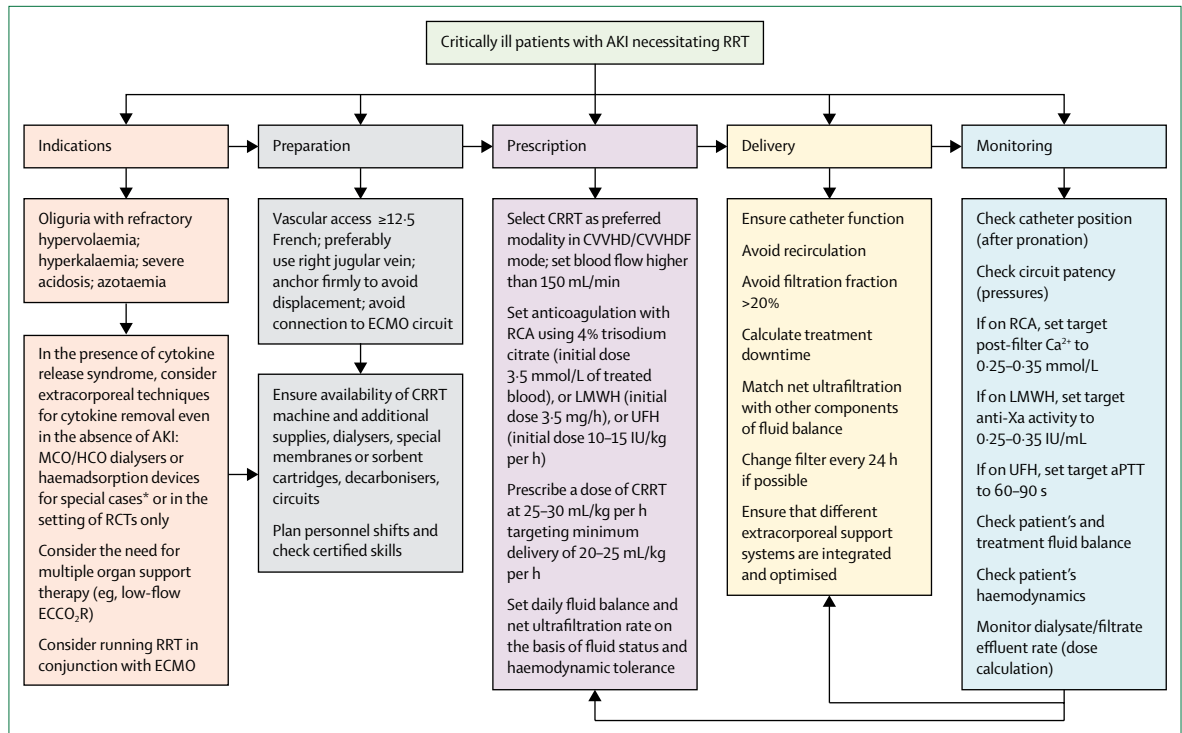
Critically ill patients with AKI necessitating RRT

Indications

Oliguria with refractory hypervolaemia; hyperkalaemia; severe acidosis; azotaemia

In the presence of cytokine release syndrome, consider extracorporeal techniques for cytokine removal even in the absence of AKI: MCO/HCO dialysers or haemadsorption devices for special cases* or in the setting of RCTs only

Consider the need for multiple organ support therapy (eg, low-flow $ECCO_2R$)

Consider running RRT in conjunction with ECMO

Preparation

Vascular access ≥12·5 French; preferably use right jugular vein; anchor firmly to avoid displacement; avoid connection to ECMO circuit

Ensure availability of CRRT machine and additional supplies, dialysers, special membranes or sorbent cartridges, decarbonisers, circuits

Plan personnel shifts and check certified skills

Prescription

Select CRRT as preferred modality in CVVHD/CVVHDF mode; set blood flow higher than 150 mL/min

Set anticoagulation with RCA using 4% trisodium citrate (initial dose 3·5 mmol/L of treated blood), or LMWH (initial dose 3·5 mg/h), or UFH (initial dose 10–15 IU/kg per h)

Prescribe a dose of CRRT at 25–30 mL/kg per h targeting minimum delivery of 20–25 mL/kg per h

Set daily fluid balance and net ultrafiltration rate on the basis of fluid status and haemodynamic tolerance

Delivery

Ensure catheter function

Avoid recirculation

Avoid filtration fraction >20%

Calculate treatment downtime

Match net ultrafiltration with other components of fluid balance

Change filter every 24 h if possible

Ensure that different extracorporeal support systems are integrated and optimised

Monitoring

Check catheter position (after pronation)

Check circuit patency (pressures)

If on RCA, set target post-filter $Ca^{2+}$ to 0·25–0·35 mmol/L

If on LMWH, set target anti-Xa activity to 0·25–0·35 IU/mL

If on UFH, set target aPTT to 60–90 s

Check patient's and treatment fluid balance

Check patient's haemodynamics

Monitor dialysate/filtrate effluent rate (dose calculation)